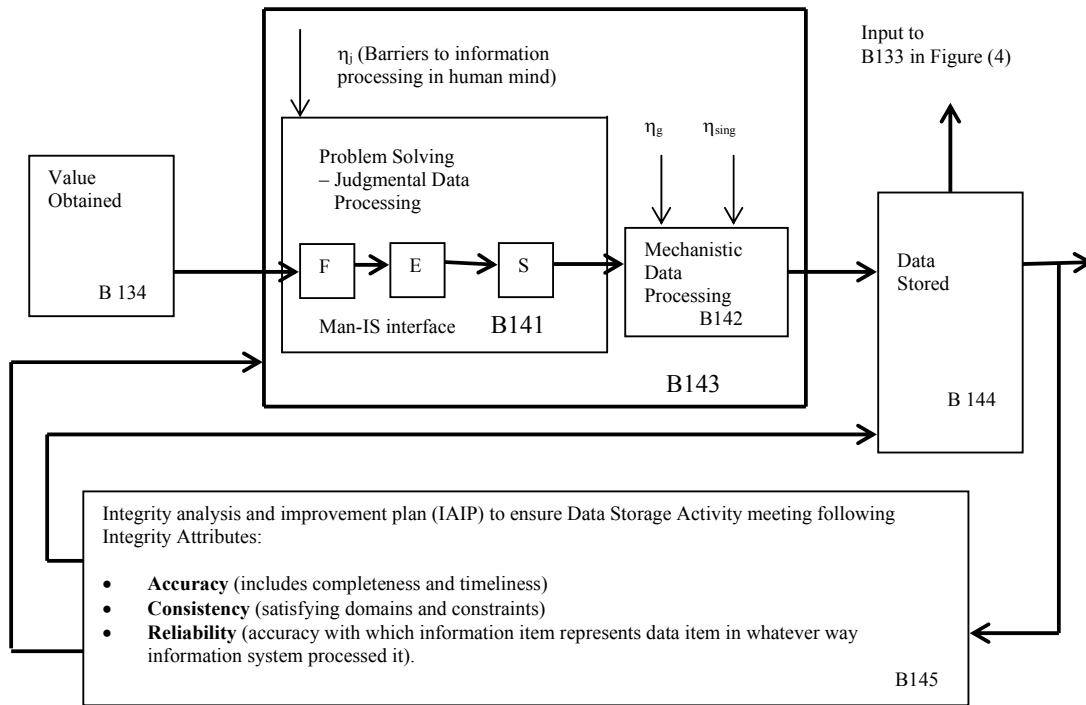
$\eta_j$ (Barriers to information processing in human mind)

Input to B133 in Figure (4)

Value Obtained

B 134

Problem Solving – Judgmental Data Processing

F

E

S

Man-IS interface

B141

$\eta_g$

$\eta_{sing}$

Mechanistic Data Processing

B142

B143

Data Stored

B 144

Integrity analysis and improvement plan (IAIP) to ensure Data Storage Activity meeting following Integrity Attributes:

- **Accuracy** (includes completeness and timeliness)
- **Consistency** (satisfying domains and constraints)
- **Reliability** (accuracy with which information item represents data item in whatever way information system processed it).

B145